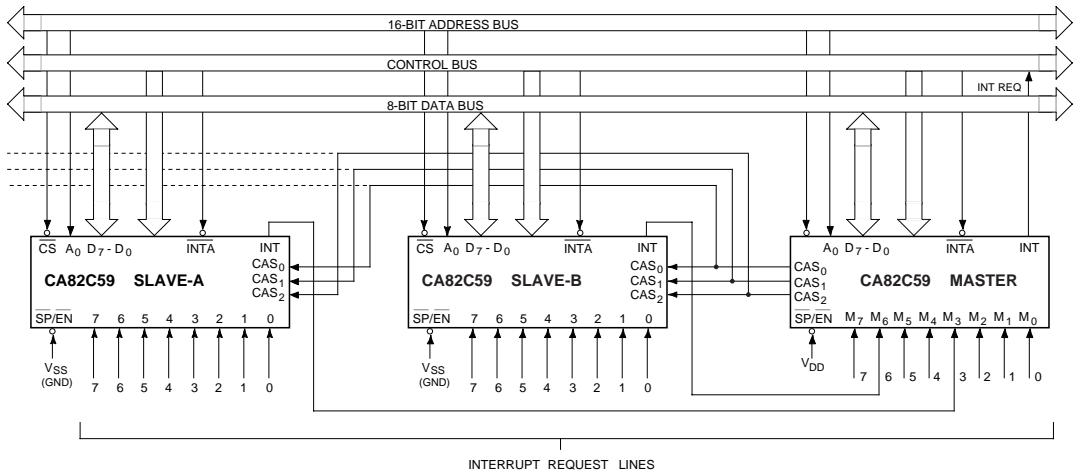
16-BIT ADDRESS BUS

CONTROL BUS

INT REQ

8-BIT DATA BUS

$\overline{CS}$ $A_0$ $D_7 - D_0$ $\overline{INTA}$ INT

$CAS_0$ $CAS_1$ $CAS_2$

CA82C59 SLAVE-A

$\overline{SP}/EN$ 7 6 5 4 3 2 1 0

$V_{SS}$ (GND)

7 6 5 4 3 2 1 0

$\overline{CS}$ $A_0$ $D_7 - D_0$ $\overline{INTA}$ INT

$CAS_0$ $CAS_1$ $CAS_2$

CA82C59 SLAVE-B

$\overline{SP}/EN$ 7 6 5 4 3 2 1 0

$V_{SS}$ (GND)

7 6 5 4 3 2 1 0

$A_0$ $D_7 - D_0$ $\overline{INTA}$ INT

$CAS_0$ $CAS_1$ $CAS_2$

CA82C59 MASTER

$\overline{SP}/EN$ $M_7$ $M_6$ $M_5$ $M_4$ $M_3$ $M_2$ $M_1$ $M_0$

$V_{DD}$

7 6 5 4 3 2 1 0

INTERRUPT REQUEST LINES